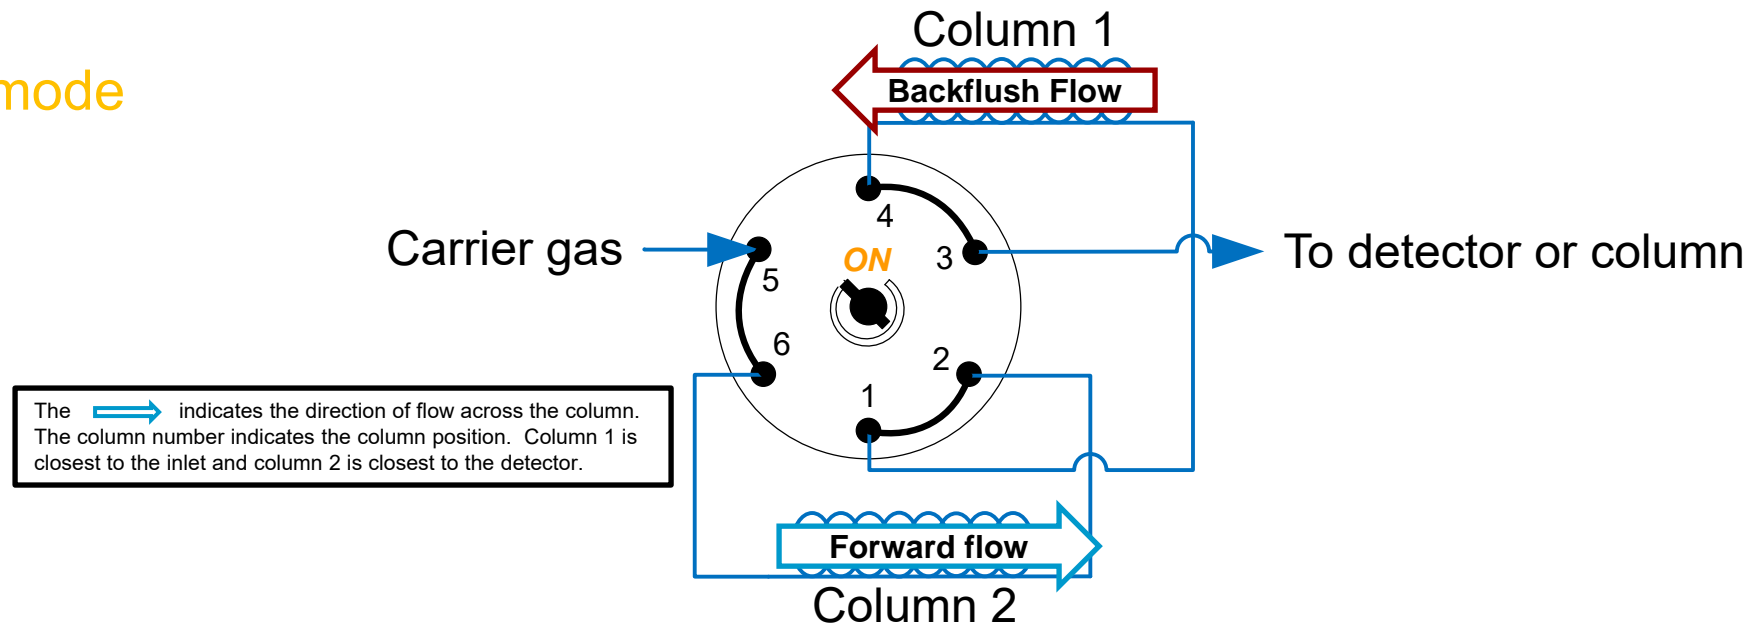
mode

Column 1

Backflush Flow

Carrier gas

4

3

ON

5

To detector or column

6

2

1

The indicates the direction of flow across the column. The column number indicates the column position. Column 1 is closest to the inlet and column 2 is closest to the detector.

Forward flow

Column 2